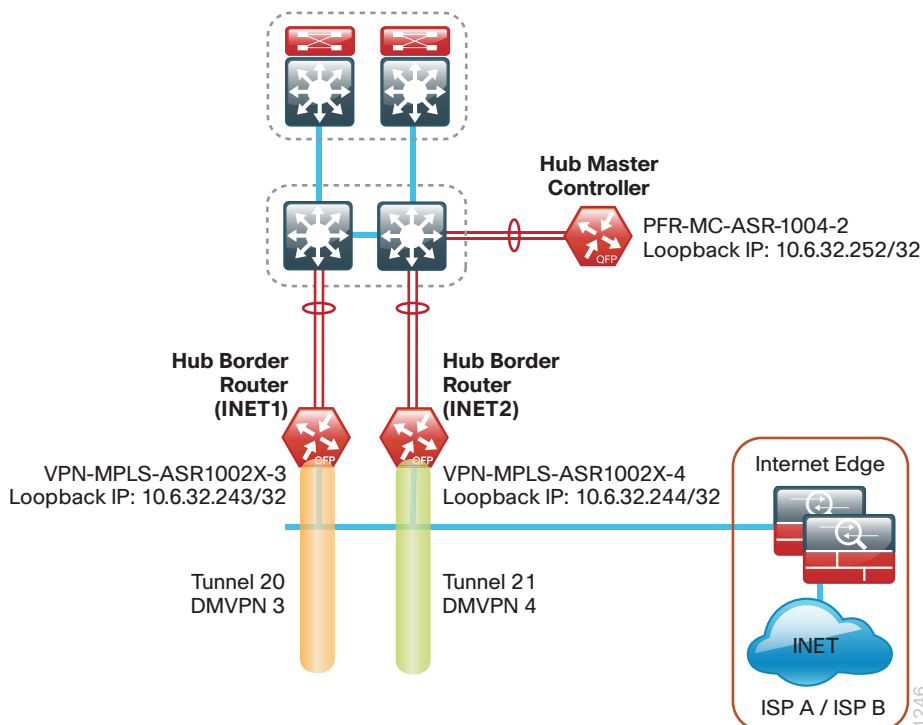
Hub Master Controller

PFR-MC-ASR-1004-2
Loopback IP: 10.6.32.252/32

QFP

Hub Border Router (INET1)

Hub Border Router (INET2)

QFP

QFP

VPN-MPLS-ASR1002X-3
Loopback IP: 10.6.32.243/32

VPN-MPLS-ASR1002X-4
Loopback IP: 10.6.32.244/32

Internet Edge

Tunnel 20
DMVPN 3

Tunnel 21
DMVPN 4

INET

ISP A / ISP B

246